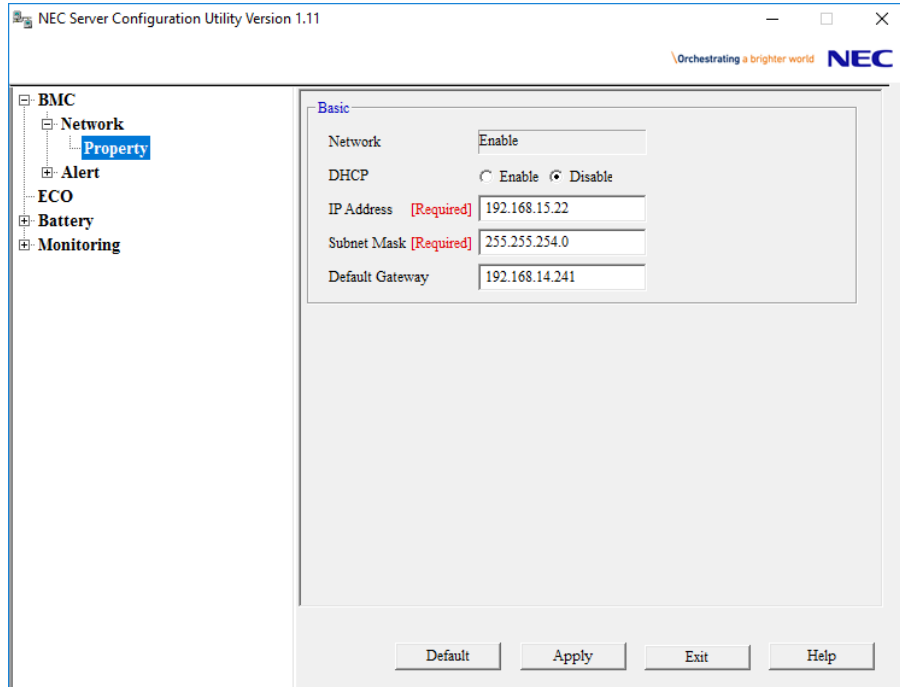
NEC Server Configuration Utility Version 1.11

\Orchestrating a brighter world NEC

BMC
Network
Property
Alert
ECO
Battery
Monitoring

Basic

Network Enable

DHCP Enable Disable

IP Address [Required] 192.168.15.22

Subnet Mask [Required] 255.255.254.0

Default Gateway 192.168.14.241

Default Apply Exit Help